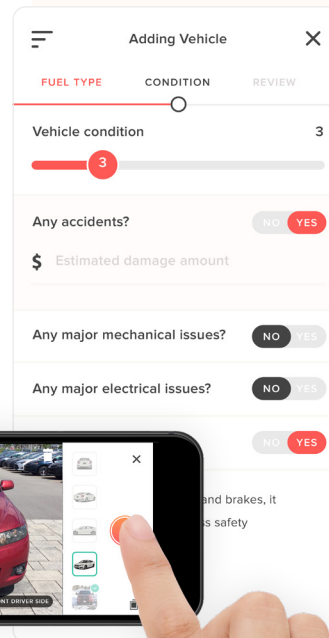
Adding Vehicle

FUEL TYPE

CONDITION

REVIEW

Vehicle condition

3

3

Any accidents?

NO

YES

$

Estimated damage amount

Any major mechanical issues?

NO

YES

Any major electrical issues?

NO

YES

NO

YES

and brakes, it

s safety

NT DRIVER SIDE